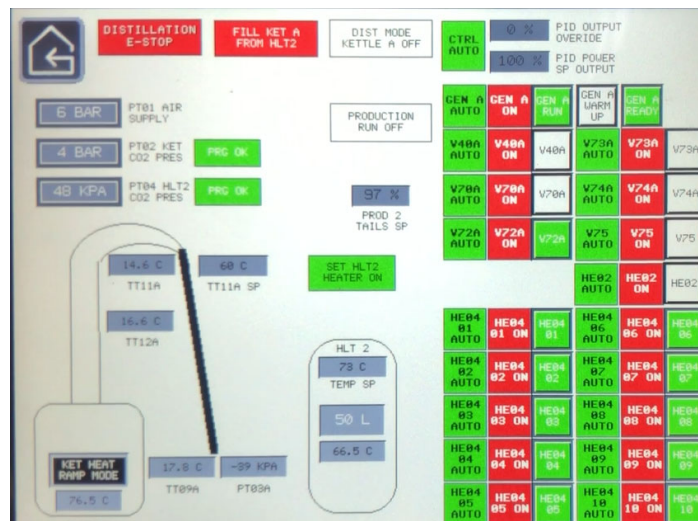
DISTILLATION E-STOP

FILL KET A FROM HLT2

DIST MODE KETTLE A OFF

CTRL AUTO

0 %

PID OUTPUT OVERIDE

100 %

PID POWER SP OUTPUT

6 BAR

PT01 AIR SUPPLY

4 BAR

PT02 KET CO2 PRES

PRG OK

48 KPA

PT04 HLT2 CO2 PRES

PRG OK

PRODUCTION RUN OFF

97 %

PROD 2 TAILS SP

GEN A AUTO

GEN A ON

GEN A RUN

GEN A WARM UP

GEN A READY

V40A AUTO

V40A ON

V40A

V73A AUTO

V73A ON

V73A

V70A AUTO

V70A ON

V70A

V74A AUTO

V74A ON

V74A

V72A AUTO

V72A ON

V72A

V75 AUTO

V75 ON

V75

14.6 C

TT11A

60 C

TT11A SP

SET HLT2 HEATER ON

16.6 C

TT12A

HE02 AUTO

HE02 ON

HE02

HE04 01 AUTO

HE04 01 ON

HE04 01

HE04 06 AUTO

HE04 06 ON

HE04 06

HLT 2

73 C

TEMP SP

50 L

66.5 C

HE04 02 AUTO

HE04 02 ON

HE04 02

HE04 07 AUTO

HE04 07 ON

HE04 07

HE04 03 AUTO

HE04 03 ON

HE04 03

HE04 08 AUTO

HE04 08 ON

HE04 08

KET HEAT RAMP MODE

76.5 C

17.8 C

TT09A

-39 KPA

PT03A

HE04 04 AUTO

HE04 04 ON

HE04 04

HE04 09 AUTO

HE04 09 ON

HE04 09

HE04 05 AUTO

HE04 05 ON

HE04 05

HE04 10 AUTO

HE04 10 ON

HE04 10